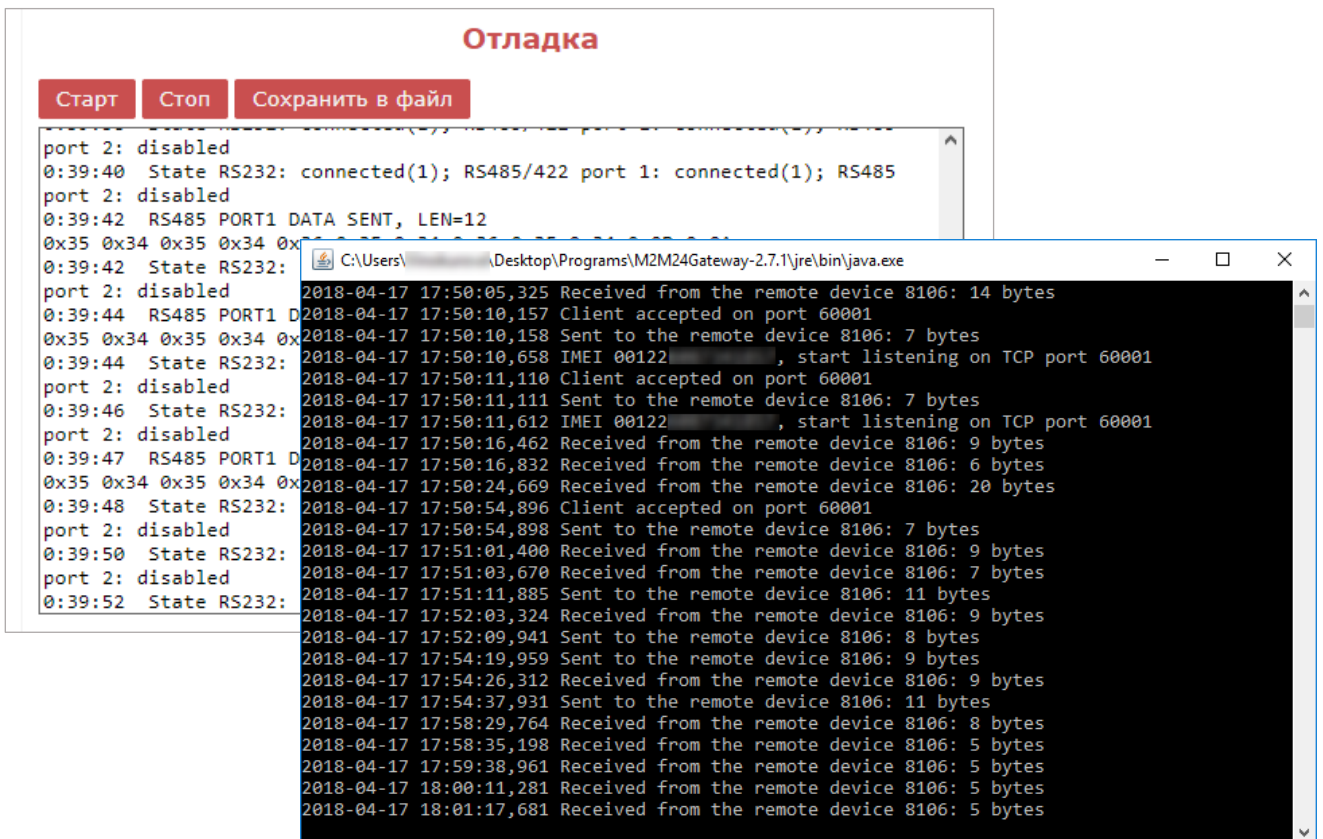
Отладка

Старт Стоп Сохранить в файл

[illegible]
port 2: disabled
0:39:40 State RS232: connected(1); RS485/422 port 1: connected(1); RS485
port 2: disabled
0:39:42 RS485 PORT1 DATA SENT, LEN=12
0x35 0x34 0x35 0x34 0x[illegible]
0:39:42 State RS232: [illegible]
port 2: disabled
0:39:44 RS485 PORT1 D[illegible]
0x35 0x34 0x35 0x34 0x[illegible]
0:39:44 State RS232: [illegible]
port 2: disabled
0:39:46 State RS232: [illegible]
port 2: disabled
0:39:47 RS485 PORT1 D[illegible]
0x35 0x34 0x35 0x34 0x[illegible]
0:39:48 State RS232: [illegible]
port 2: disabled
0:39:50 State RS232: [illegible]
port 2: disabled
0:39:52 State RS232: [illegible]

C:\Users\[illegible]\Desktop\Programs\M2M24Gateway-2.7.1\jre\bin\java.exe

2018-04-17 17:50:05,325 Received from the remote device 8106: 14 bytes
2018-04-17 17:50:10,157 Client accepted on port 60001
2018-04-17 17:50:10,158 Sent to the remote device 8106: 7 bytes
2018-04-17 17:50:10,658 IMEI 00122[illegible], start listening on TCP port 60001
2018-04-17 17:50:11,110 Client accepted on port 60001
2018-04-17 17:50:11,111 Sent to the remote device 8106: 7 bytes
2018-04-17 17:50:11,612 IMEI 00122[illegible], start listening on TCP port 60001
2018-04-17 17:50:16,462 Received from the remote device 8106: 9 bytes
2018-04-17 17:50:16,832 Received from the remote device 8106: 6 bytes
2018-04-17 17:50:24,669 Received from the remote device 8106: 20 bytes
2018-04-17 17:50:54,896 Client accepted on port 60001
2018-04-17 17:50:54,898 Sent to the remote device 8106: 7 bytes
2018-04-17 17:51:01,400 Received from the remote device 8106: 9 bytes
2018-04-17 17:51:03,670 Received from the remote device 8106: 7 bytes
2018-04-17 17:51:11,885 Sent to the remote device 8106: 11 bytes
2018-04-17 17:52:03,324 Received from the remote device 8106: 9 bytes
2018-04-17 17:52:09,941 Sent to the remote device 8106: 8 bytes
2018-04-17 17:54:19,959 Sent to the remote device 8106: 9 bytes
2018-04-17 17:54:26,312 Received from the remote device 8106: 9 bytes
2018-04-17 17:54:37,931 Sent to the remote device 8106: 11 bytes
2018-04-17 17:58:29,764 Received from the remote device 8106: 8 bytes
2018-04-17 17:58:35,198 Received from the remote device 8106: 5 bytes
2018-04-17 17:59:38,961 Received from the remote device 8106: 5 bytes
2018-04-17 18:00:11,281 Received from the remote device 8106: 5 bytes
2018-04-17 18:01:17,681 Received from the remote device 8106: 5 bytes